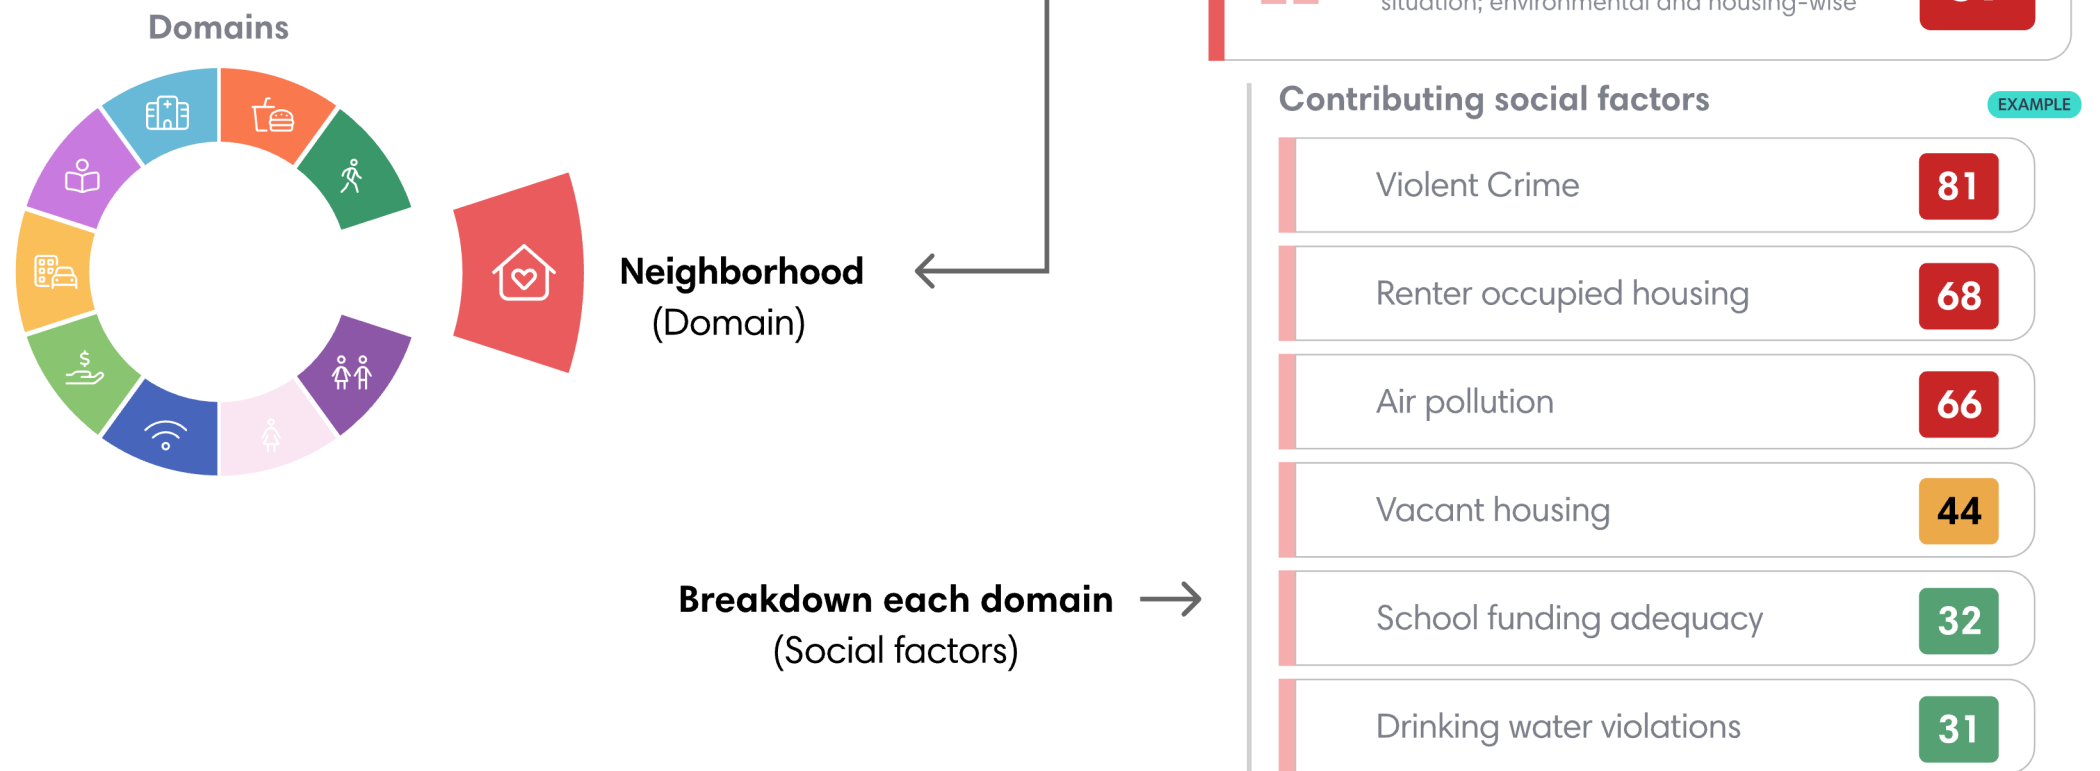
Domains

situation; environmental and housing-wise

Neighborhood
(Domain)

Breakdown each domain
(Social factors)

Contributing social factors

EXAMPLE

| | |
|---|---|
| Violent Crime | 81 |
| Renter occupied housing | 68 |
| Air pollution | 66 |
| Vacant housing | 44 |
| School funding adequacy | 32 |
| Drinking water violations | 31 |